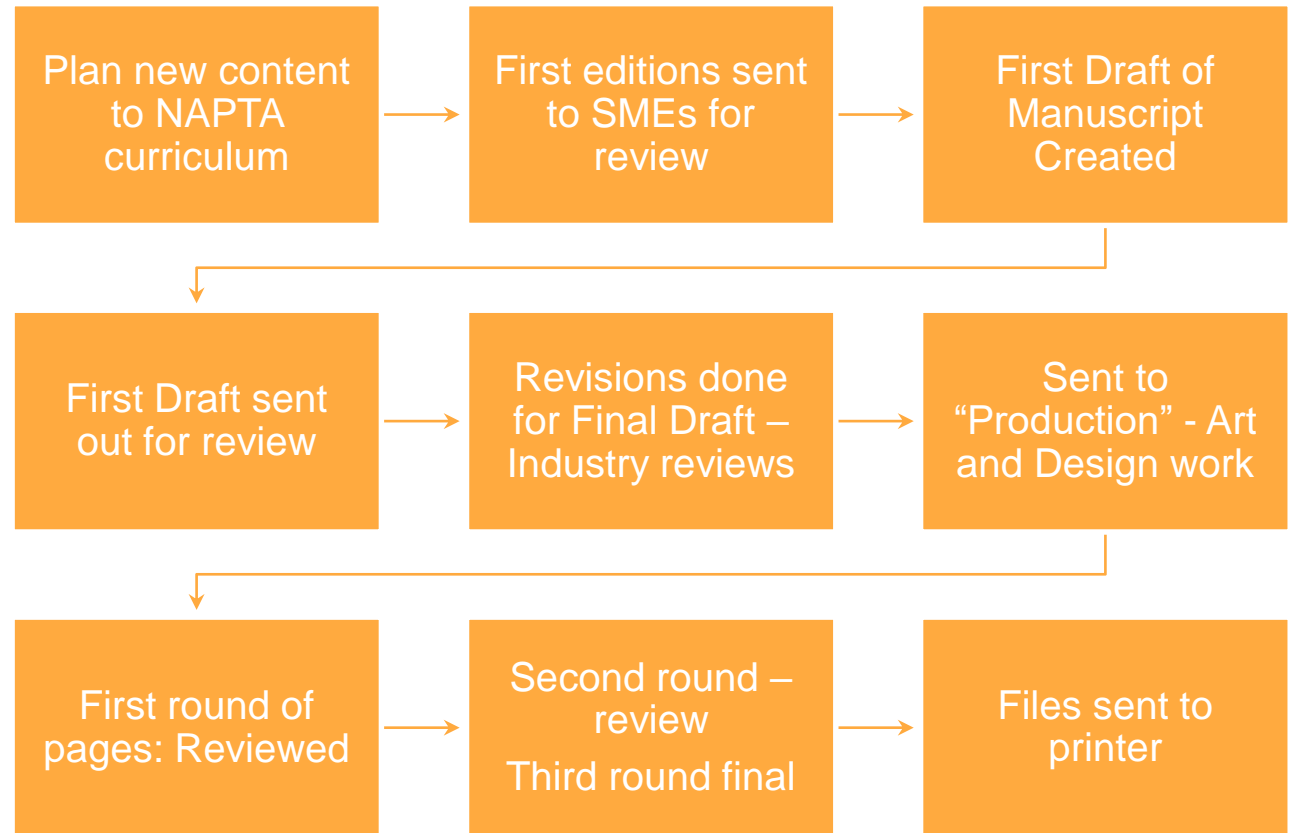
Plan new content to NAPTA curriculum

First editions sent to SMEs for review

First Draft of Manuscript Created

First Draft sent out for review

Revisions done for Final Draft – Industry reviews

Sent to “Production” - Art and Design work

First round of pages: Reviewed

Second round – review

Third round final

Files sent to printer